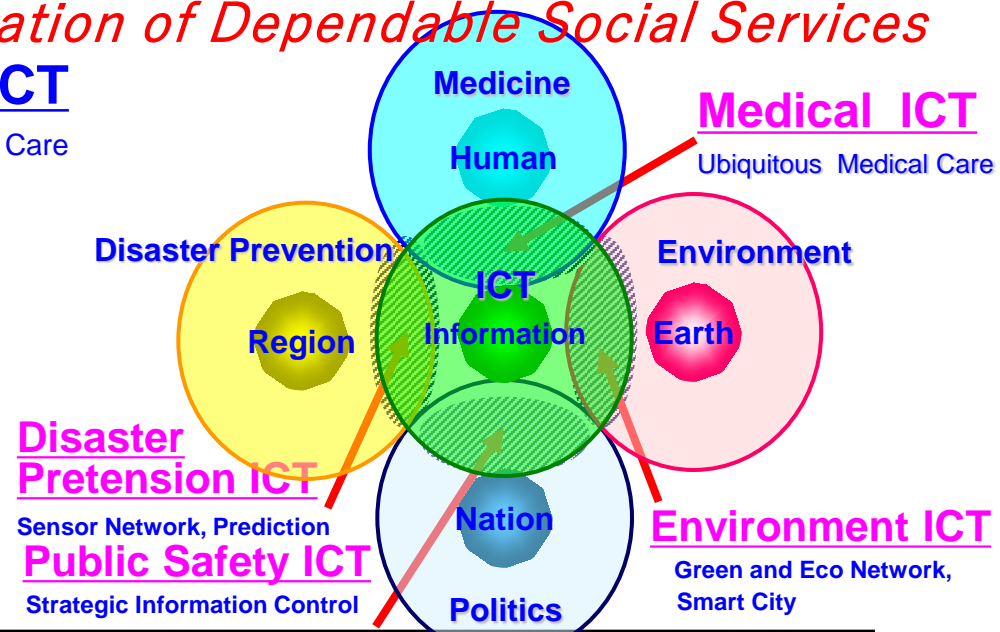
ation of Dependable Social Services

CT

Care

Medicine

Human

Medical ICT

Ubiquitous Medical Care

Disaster Prevention

Environment

ICT

Region

Information

Earth

Disaster Pretension ICT

Sensor Network, Prediction

Nation

Environment ICT

Public Safety ICT

Green and Eco Network, Smart City

Strategic Information Control

Politics